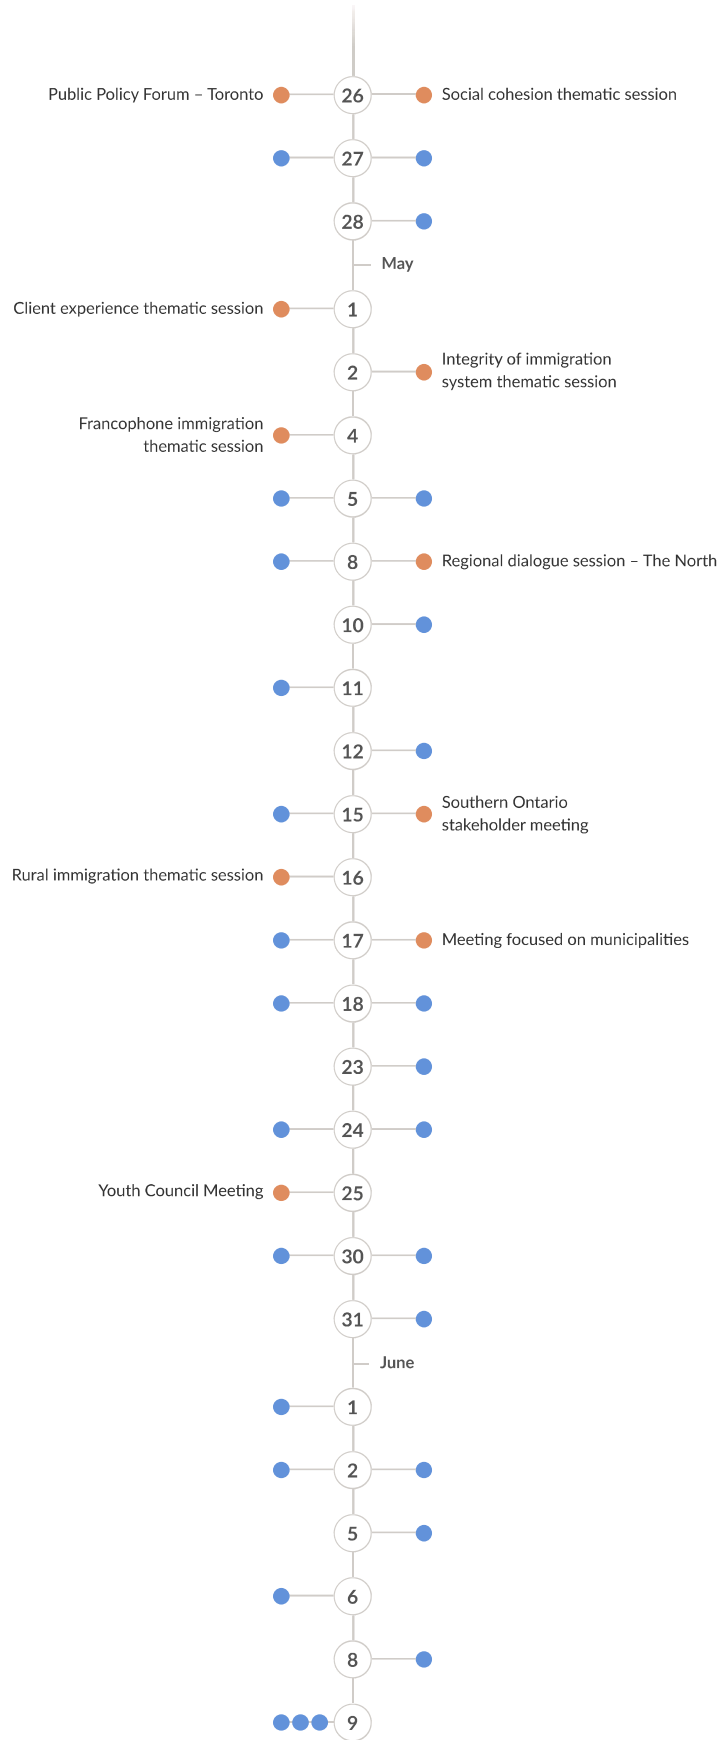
Public Policy Forum – Toronto 26 Social cohesion thematic session

27

28

May

Client experience thematic session 1

2 Integrity of immigration system thematic session

Francophone immigration thematic session 4

5

8 Regional dialogue session – The North

10

11

12

15 Southern Ontario stakeholder meeting

Rural immigration thematic session 16

17 Meeting focused on municipalities

18

23

24

Youth Council Meeting 25

30

31

June

1

2

5

6

8

9